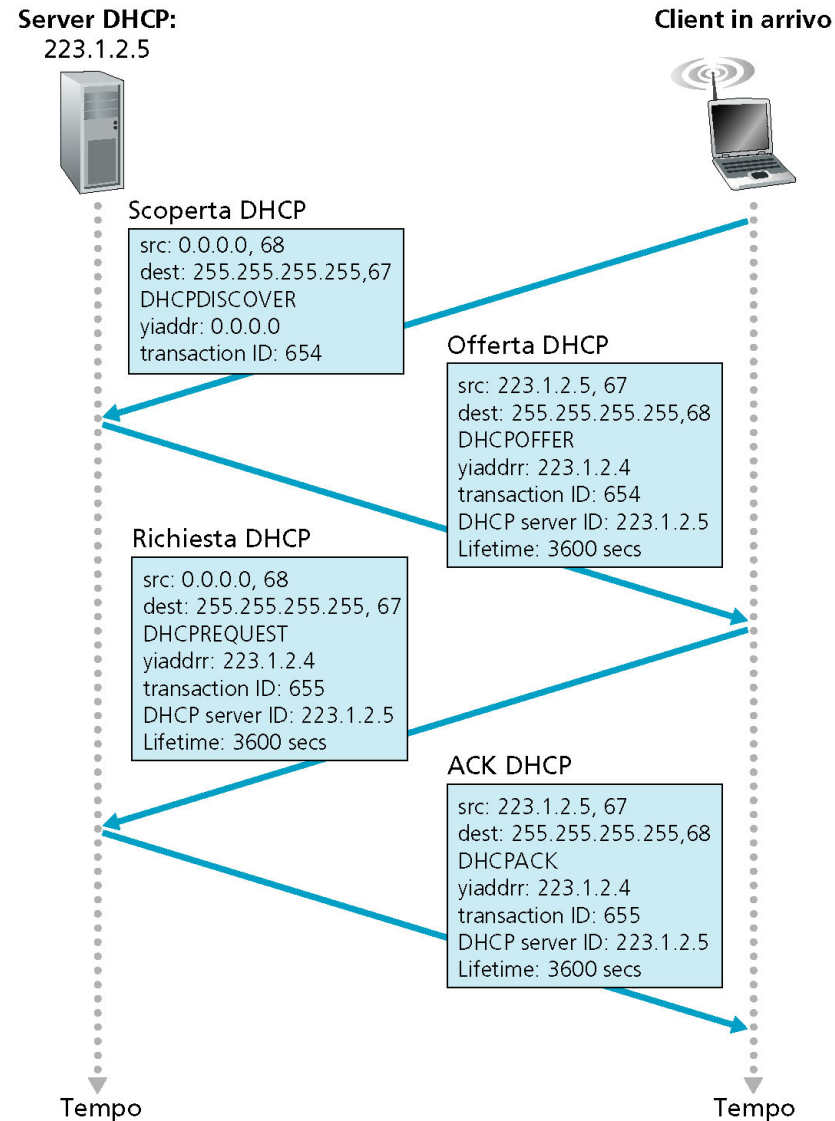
Server DHCP:
223.1.2.5

Client in arrivo

Scoperta DHCP
src: 0.0.0.0, 68
dest: 255.255.255.255,67
DHCPDISCOVER
yiaddr: 0.0.0.0
transaction ID: 654

Offerta DHCP
src: 223.1.2.5, 67
dest: 255.255.255.255,68
DHCPOFFER
yiaddrr: 223.1.2.4
transaction ID: 654
DHCP server ID: 223.1.2.5
Lifetime: 3600 secs

Richiesta DHCP
src: 0.0.0.0, 68
dest: 255.255.255.255, 67
DHCPREQUEST
yiaddrr: 223.1.2.4
transaction ID: 655
DHCP server ID: 223.1.2.5
Lifetime: 3600 secs

ACK DHCP
src: 223.1.2.5, 67
dest: 255.255.255.255,68
DHCPACK
yiaddrr: 223.1.2.4
transaction ID: 655
DHCP server ID: 223.1.2.5
Lifetime: 3600 secs

Tempo

Tempo